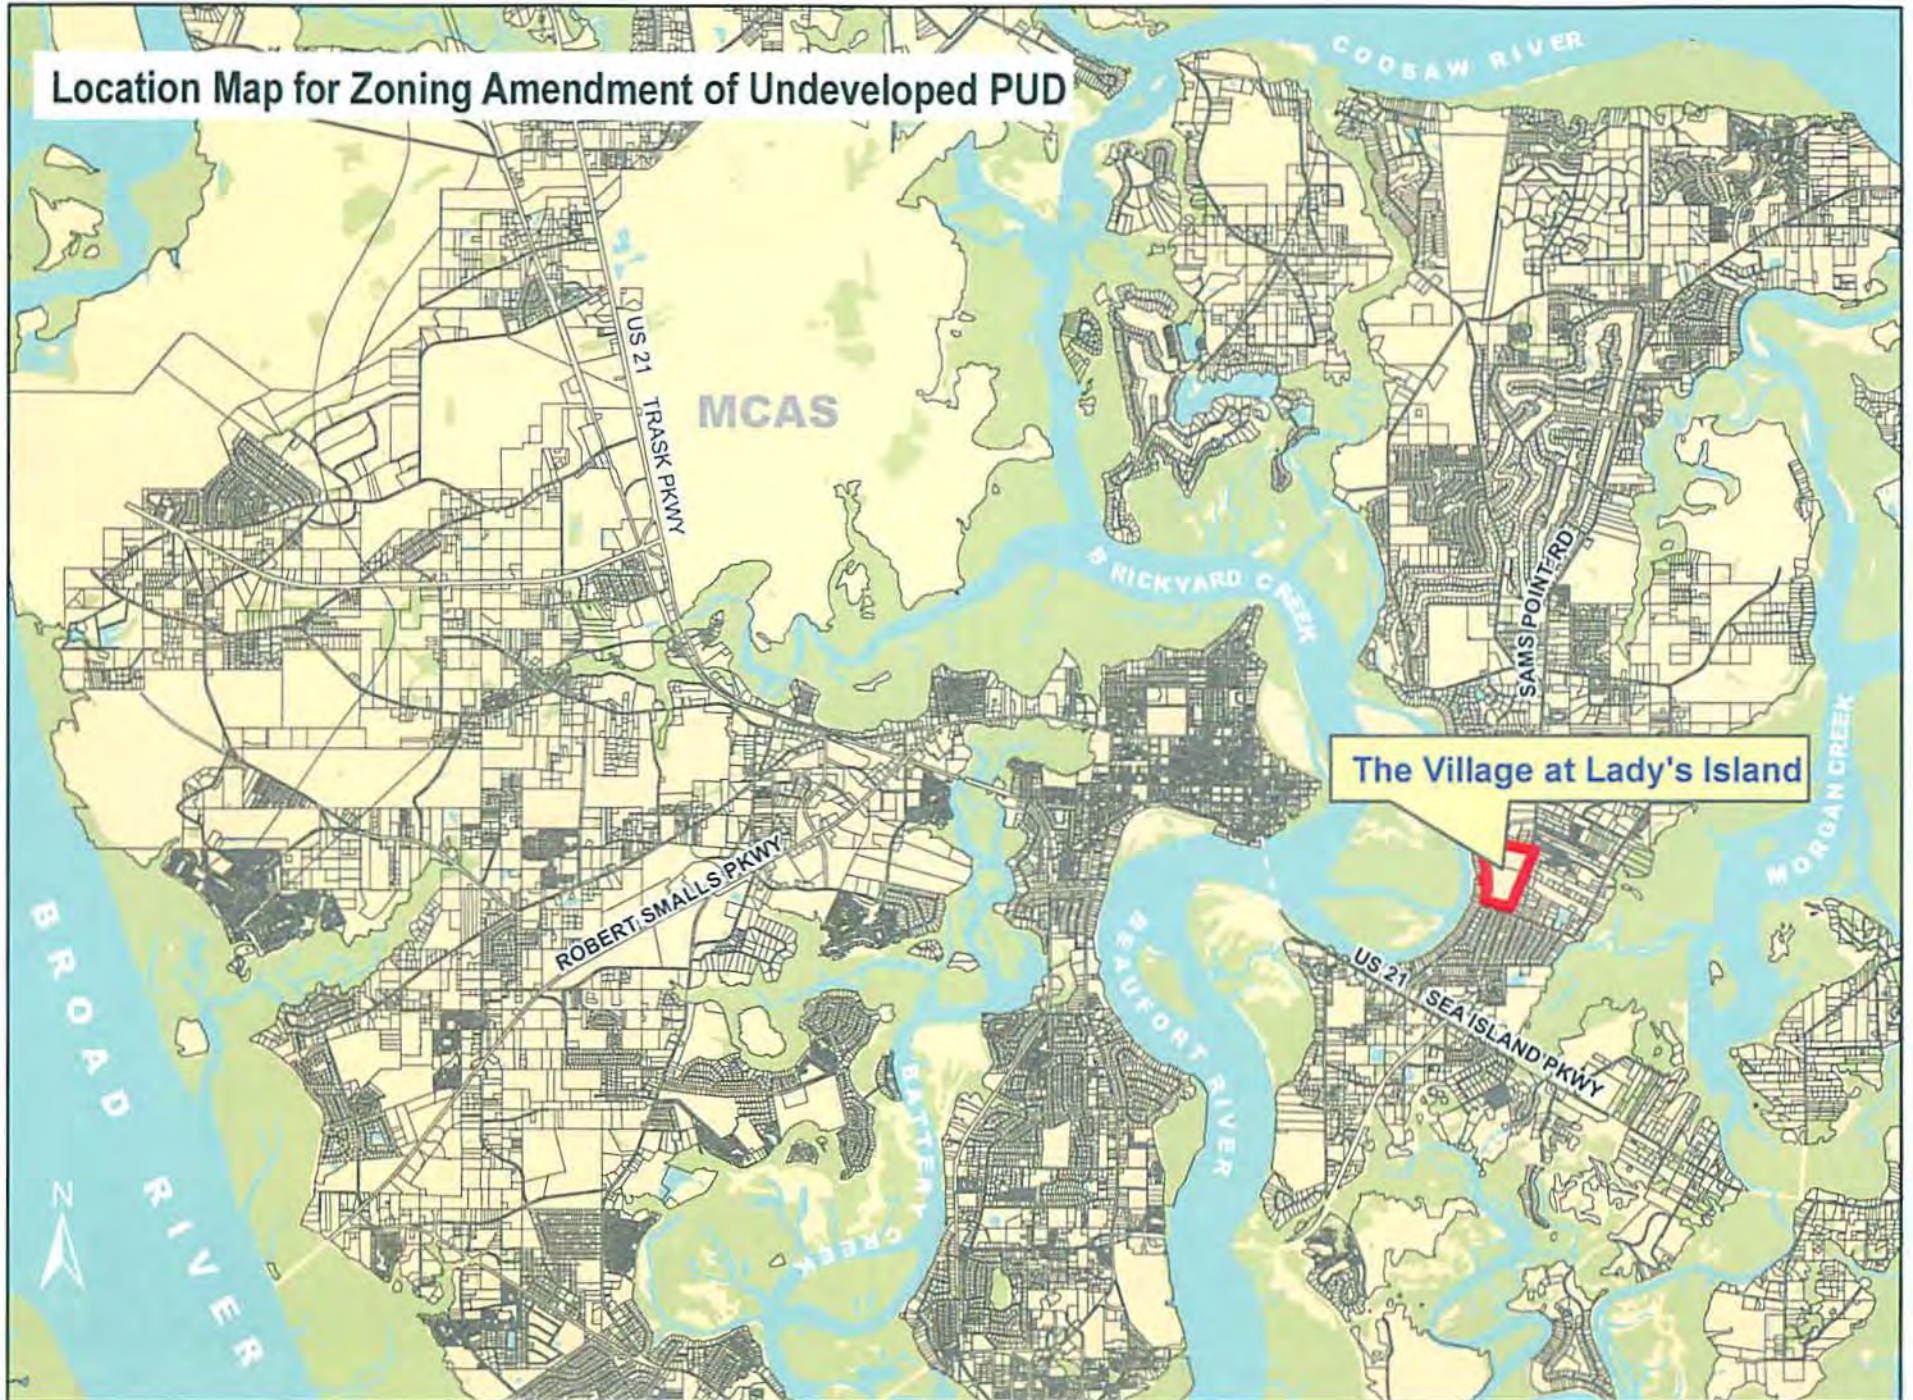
Location Map for Zoning Amendment of Undeveloped PUD

COOSAW RIVER

US 21 TRASK PKWY

MCAS

BRICKYARD CREEK

SAMS POINT RD

The Village at Lady's Island

MORGAN CREEK

ROBERT SMALLS PKWY

BEAUFORT RIVER

US 21 SEA ISLAND PKWY

BROAD RIVER

BATTERY CREEK

N